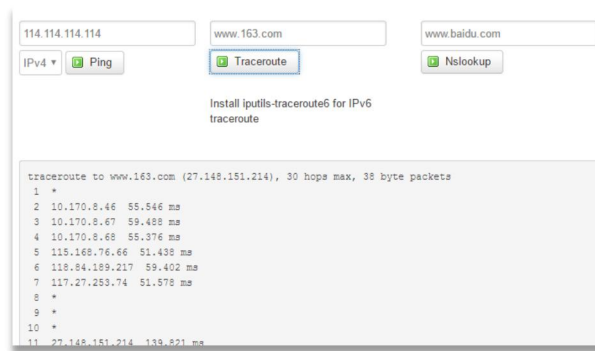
114.114.114.114

IPv4 ▾ Ping

www.163.com

Traceroute

Install iputils-traceroute6 for IPv6 traceroute

www.baidu.com

Nslookup

traceroute to www.163.com (27.148.151.214), 30 hops max, 38 byte packets
1 *
2 10.170.8.46 55.546 ms
3 10.170.8.67 59.488 ms
4 10.170.8.68 55.376 ms
5 115.168.76.66 51.438 ms
6 118.84.189.217 59.402 ms
7 117.27.253.74 51.578 ms
8 *
9 *
10 *
11 27.148.151.214 139.821 ms